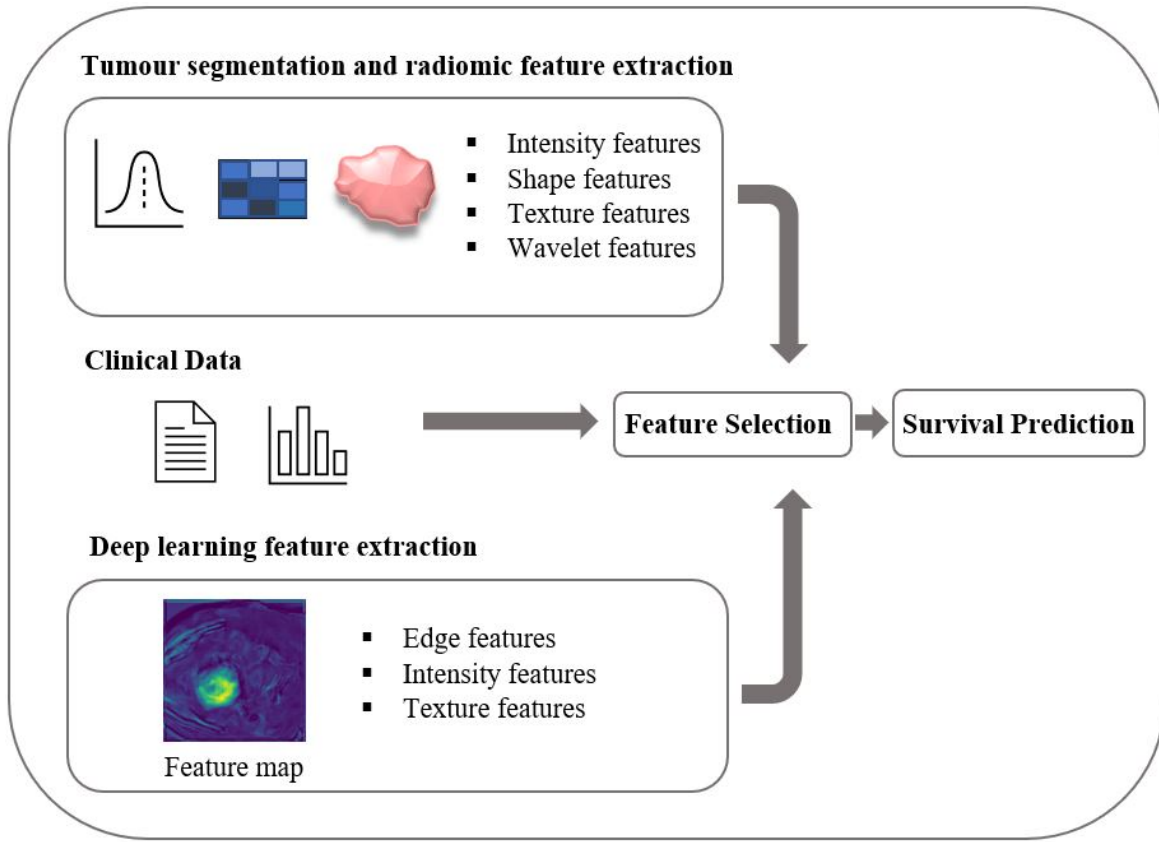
Tumour segmentation and radiomic feature extraction

- Intensity features
- Shape features
- Texture features
- Wavelet features

Clinical Data

Feature Selection

Survival Prediction

Deep learning feature extraction

- Edge features
- Intensity features
- Texture features

Feature map